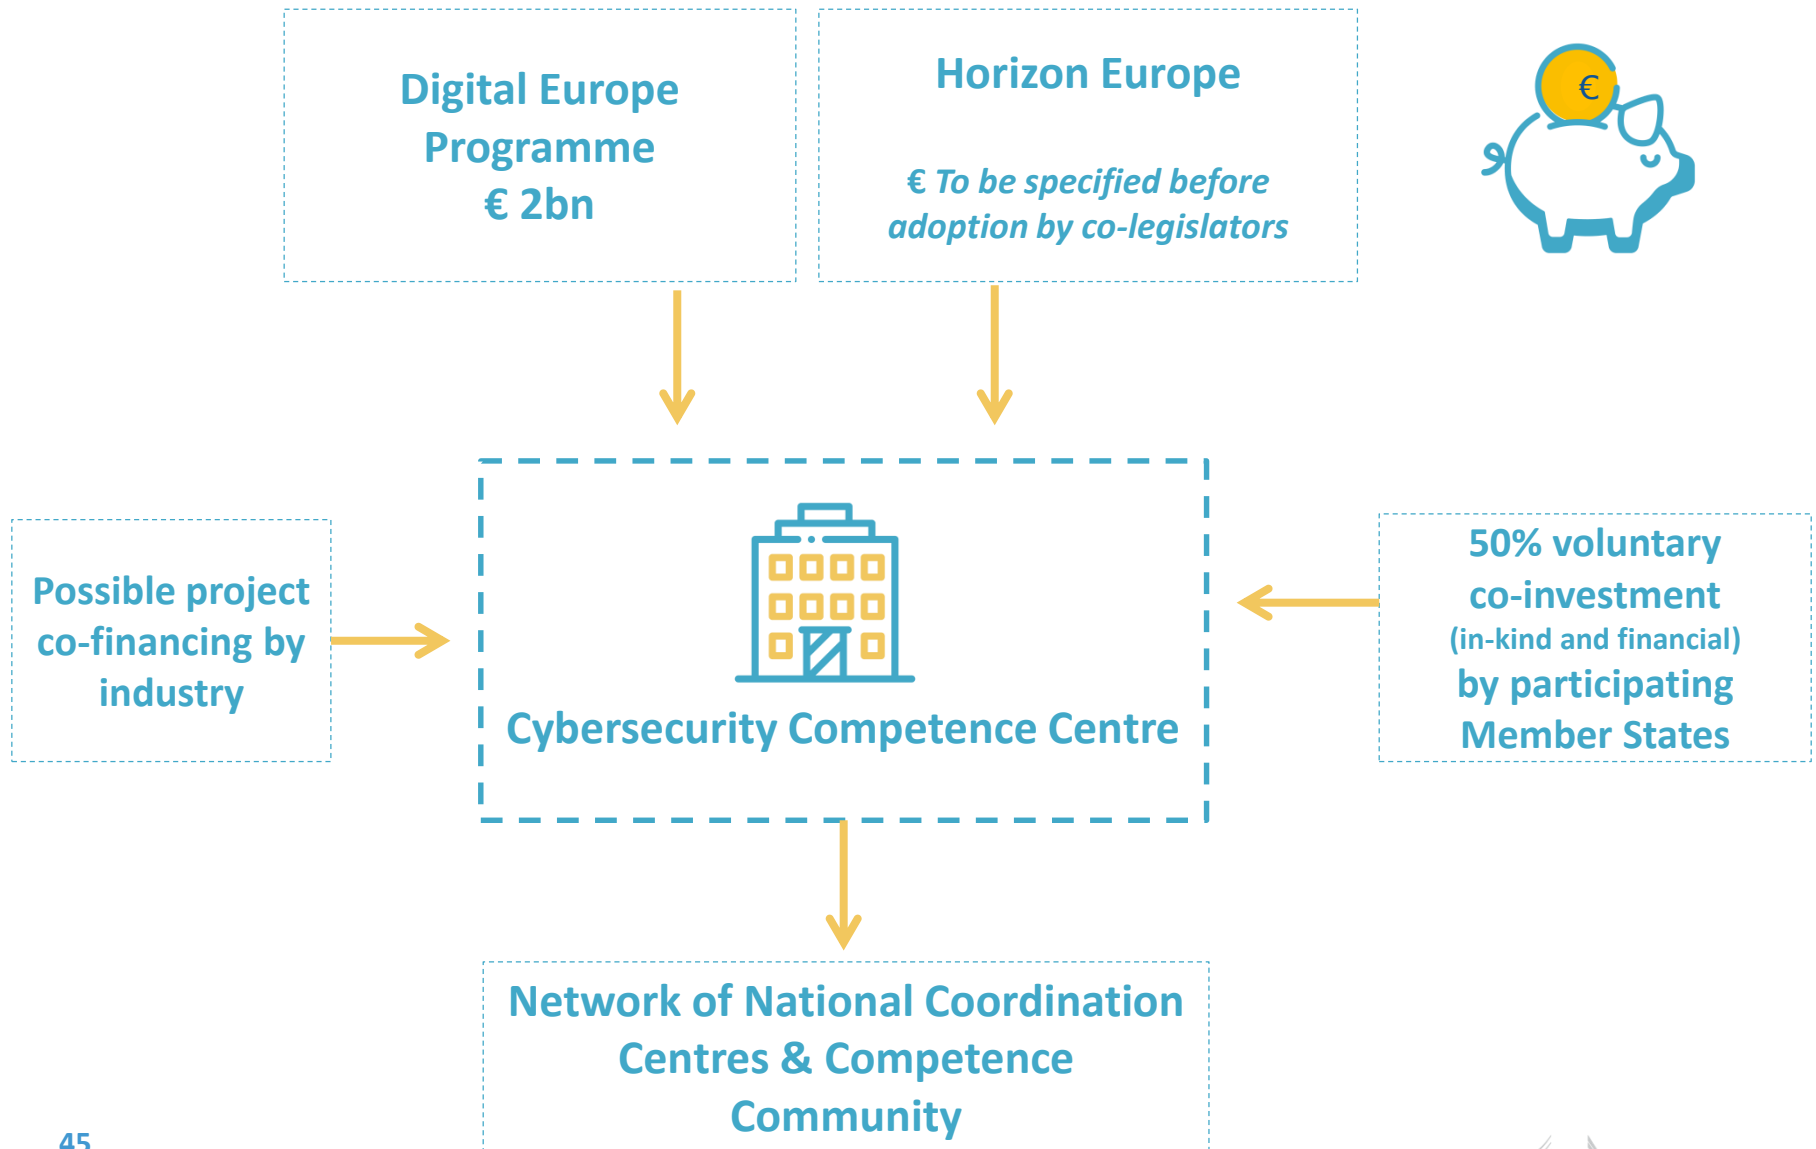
Digital Europe Programme
€ 2bn

Horizon Europe

€ To be specified before adoption by co-legislators

€

Possible project co-financing by industry

Cybersecurity Competence Centre

50% voluntary co-investment
(in-kind and financial)
by participating Member States

Network of National Coordination Centres & Competence Community

45